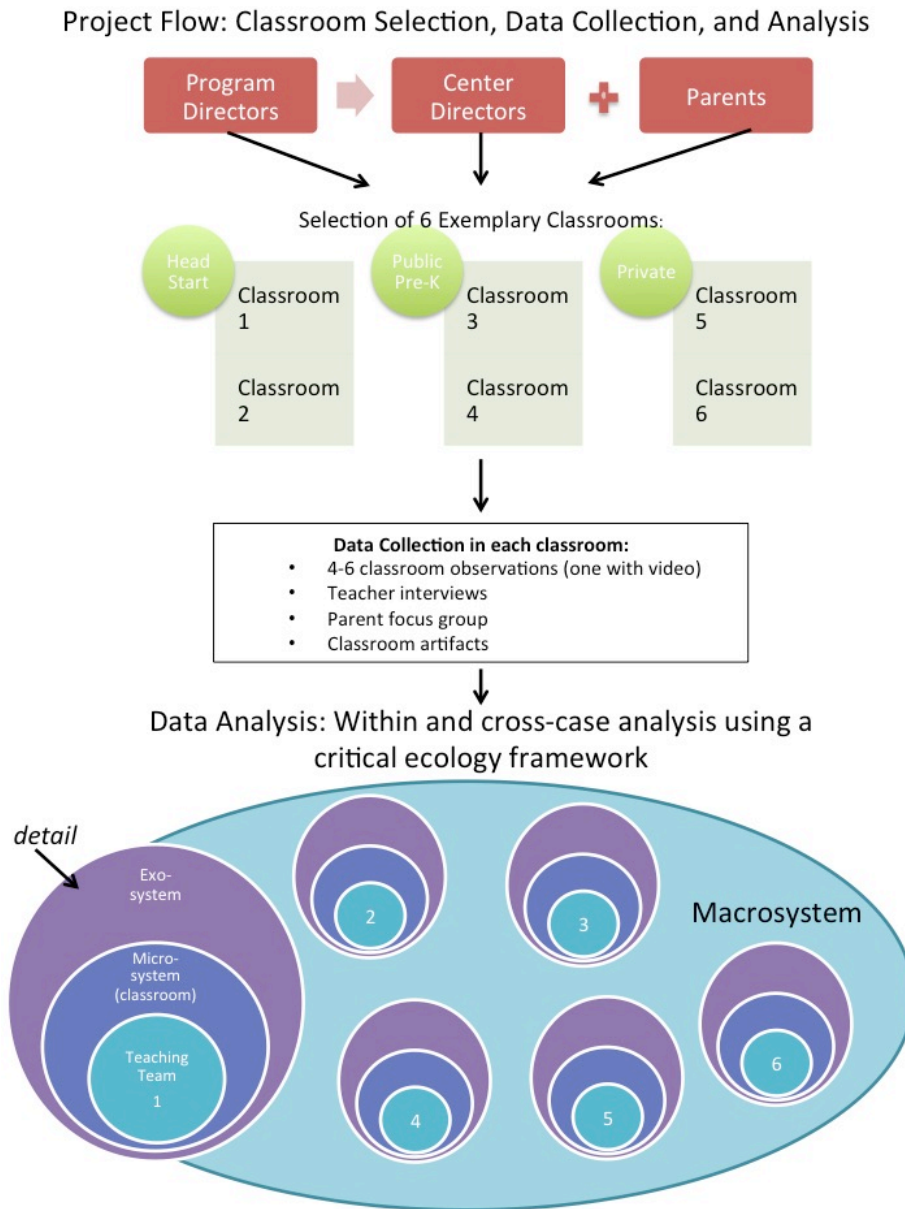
Project Flow: Classroom Selection, Data Collection, and Analysis

Program Directors

Center Directors

Parents

Selection of 6 Exemplary Classrooms:

Head Start

Classroom 1

Classroom 2

Public Pre-K

Classroom 3

Classroom 4

Private

Classroom 5

Classroom 6

Data Collection in each classroom:
• 4-6 classroom observations (one with video)
• Teacher interviews
• Parent focus group
• Classroom artifacts

Data Analysis: Within and cross-case analysis using a critical ecology framework

detail

Exo-system

Micro-system (classroom)

Teaching Team 1

2

3

Macrosystem

4

5

6